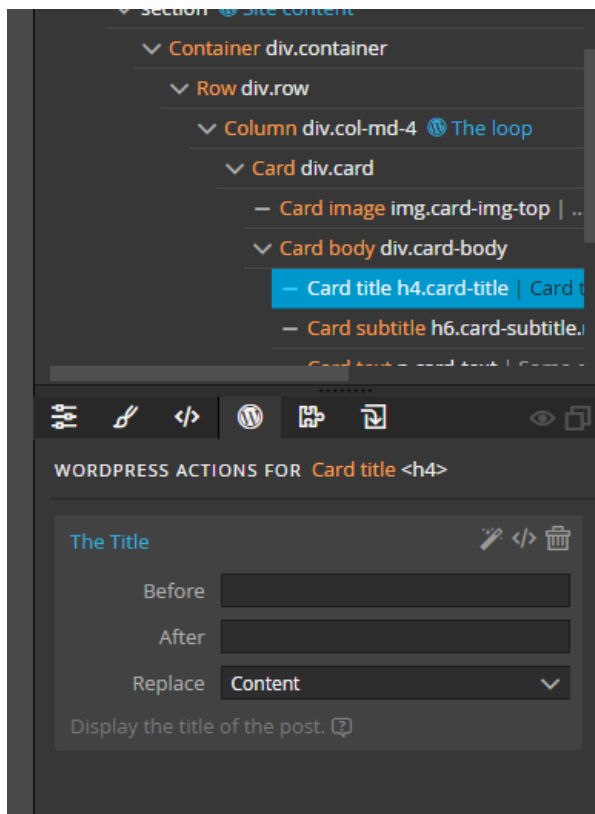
Container div.container
Row div.row
Column div.col-md-4 The loop
Card div.card
— Card image img.card-img-top | ..
Card body div.card-body
— Card title h4.card-title | Card t
— Card subtitle h6.card-subtitle.

WORDPRESS ACTIONS FOR Card title <h4>

The Title

Before
After
Replace Content

Display the title of the post.